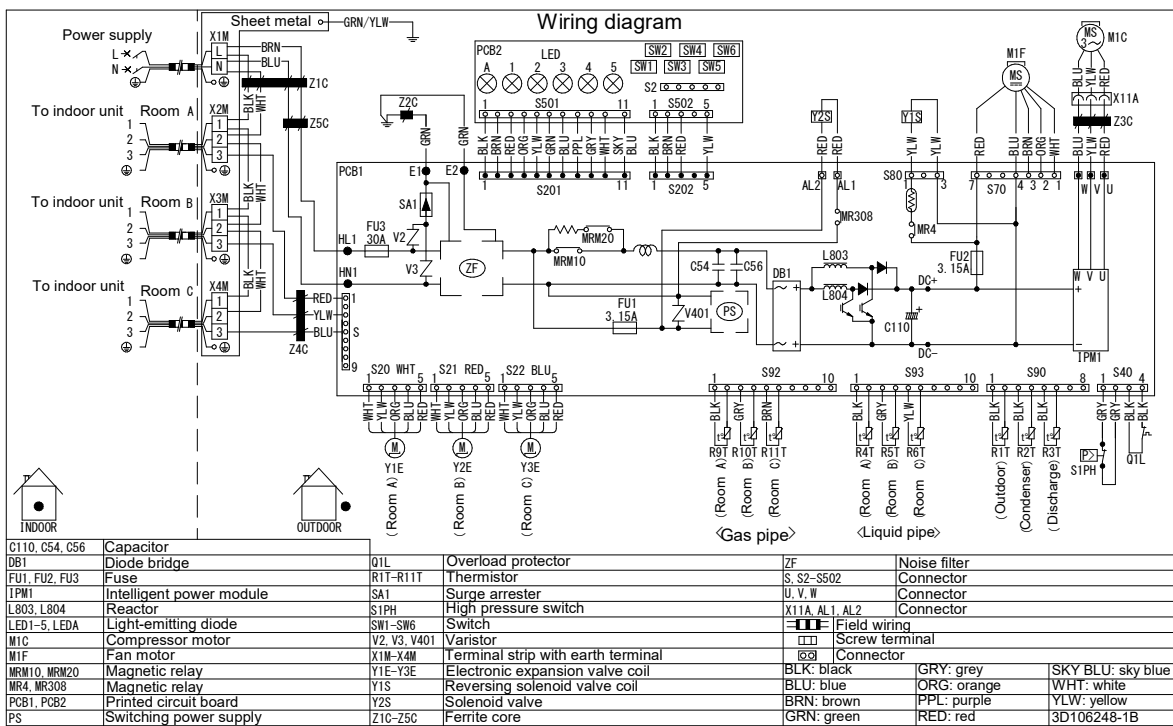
Wiring diagram

Sheet metal GRN/YLW

Power supply
L
N
X1M
L
N
BRN
BLU
Z1C

To indoor unit Room A
1
2
3
X2M
1
2
3
BLK
WHT
Z5C

To indoor unit Room B
1
2
3
X3M
1
2
3
BLK
WHT

To indoor unit Room C
1
2
3
X4M
1
2
3
BLK
WHT
RED
YLW
BLU
Z4C
1
2
S
9

Z2C
GRN
GRN
E1
E2
SA1
HL1
FU3 30A
V2
V3
ZF
HN1
MRM20
MRM10
FU1 3.15A
V401
PS
C54
C56
DB1
L803
L804
C110
DC+
DC-
FU2 3.15A
MR308
MR4
AL2
AL1

PCB2
LED
A 1 2 3 4 5
SW2 SW4 SW6
SW1 SW3 SW5
S2
1 S501 11
1 S502 5
BLK BRN RED ORG YLW GRN BLU PPL GRY WHT SKY BLU
BLK BRN RED YLW
PCB1
1 S201 11
1 S202 5

Y2S
RED RED
Y1S
YLW YLW
S80
1 3
M1F
MS
RED BLU BRN ORG WHT
7 S70 4 3 2 1
M1C
MS
BLU YLW RED
X11A
Z3C
BLU YLW RED
W V U
W V U
IPM1

S20 WHT 1 5
S21 RED 1 5
S22 BLU 1 5
WHT YLW ORG BLU RED
M Y1E (Room A)
M Y2E (Room B)
M Y3E (Room C)

1 S92 10
BLK GRY BRN
R9T (Room A)
R10T (Room B)
R11T (Room C)
〈Gas pipe〉

1 S93 10
BLK GRY YLW
R4T (Room A)
R5T (Room B)
R6T (Room C)
〈Liquid pipe〉

1 S90 8
BLK BLK BLK
R1T (Outdoor)
R2T (Condenser)
R3T (Discharge)

1 S40 4
GRY GRY BLK BLK
S1PH
Q1L

INDOOR
OUTDOOR

| | | | | | | | |
|---|---|---|---|---|---|---|---|
| C110, C54, C56 | Capacitor | | | | | | |
| DB1 | Diode bridge | Q1L | Overload protector | ZF | Noise filter | | |
| FU1, FU2, FU3 | Fuse | R1T-R11T | Thermistor | S, S2-S502 | Connector | | |
| IPM1 | Intelligent power module | SA1 | Surge arrester | U, V, W | Connector | | |
| L803, L804 | Reactor | S1PH | High pressure switch | X11A, AL1, AL2 | Connector | | |
| LED1-5, LEDA | Light-emitting diode | SW1-SW6 | Switch | | Field wiring | | |
| M1C | Compressor motor | V2, V3, V401 | Varistor | | Screw terminal | | |
| M1F | Fan motor | X1M-X4M | Terminal strip with earth terminal | | Connector | | |
| MRM10, MRM20 | Magnetic relay | Y1E-Y3E | Electronic expansion valve coil | BLK: black | GRY: grey | SKY BLU: sky blue | |
| MR4, MR308 | Magnetic relay | Y1S | Reversing solenoid valve coil | BLU: blue | ORG: orange | WHT: white | |
| PCB1, PCB2 | Printed circuit board | Y2S | Solenoid valve | BRN: brown | PPL: purple | YLW: yellow | |
| PS | Switching power supply | Z1C-Z5C | Ferrite core | GRN: green | RED: red | 3D106248-1B | |